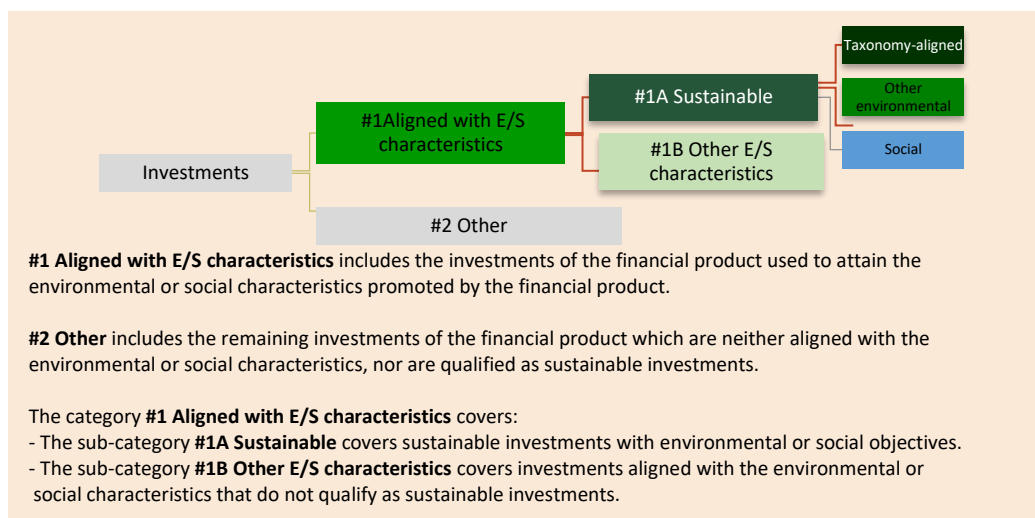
Taxonomy-aligned

#1A Sustainable

Other environmental

#1Aligned with E/S characteristics

Social

Investments

#1B Other E/S characteristics

#2 Other

**#1 Aligned with E/S characteristics** includes the investments of the financial product used to attain the environmental or social characteristics promoted by the financial product.

**#2 Other** includes the remaining investments of the financial product which are neither aligned with the environmental or social characteristics, nor are qualified as sustainable investments.

The category **#1 Aligned with E/S characteristics** covers:
- The sub-category **#1A Sustainable** covers sustainable investments with environmental or social objectives.
- The sub-category **#1B Other E/S characteristics** covers investments aligned with the environmental or social characteristics that do not qualify as sustainable investments.